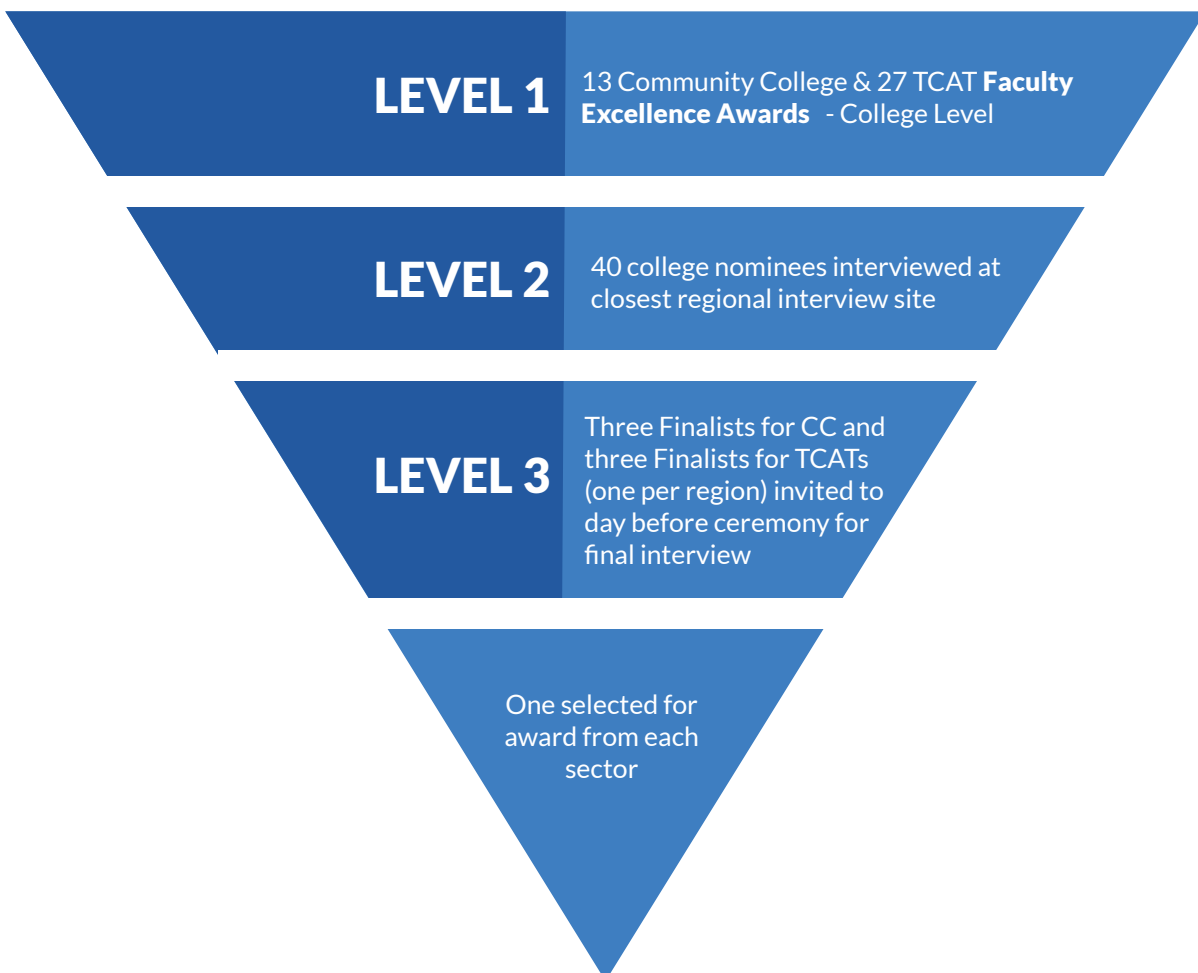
LEVEL 1

13 Community College & 27 TCAT Faculty Excellence Awards - College Level

LEVEL 2

40 college nominees interviewed at closest regional interview site

LEVEL 3

Three Finalists for CC and three Finalists for TCATs (one per region) invited to day before ceremony for final interview

One selected for award from each sector